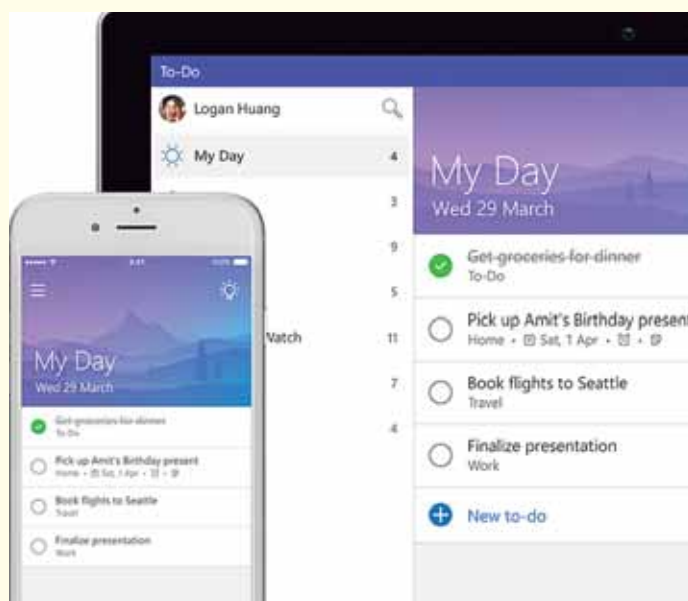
To-Do

Logan Huang

My Day 4

3

9

5

Watch 11

7

4

My Day
Wed 29 March

~~Get groceries for dinner~~
To-Do

Pick up Amit's Birthday present
Home • Sat, 1 Apr •

Book flights to Seattle
Travel

Finalize presentation
Work

New to-do

My Day
Wed 29 March

~~Get groceries for dinner~~
To-Do

Pick up Amit's Birthday present
Home • Sat, 1 Apr •

Book flights to Seattle
Travel

Finalize presentation
Work